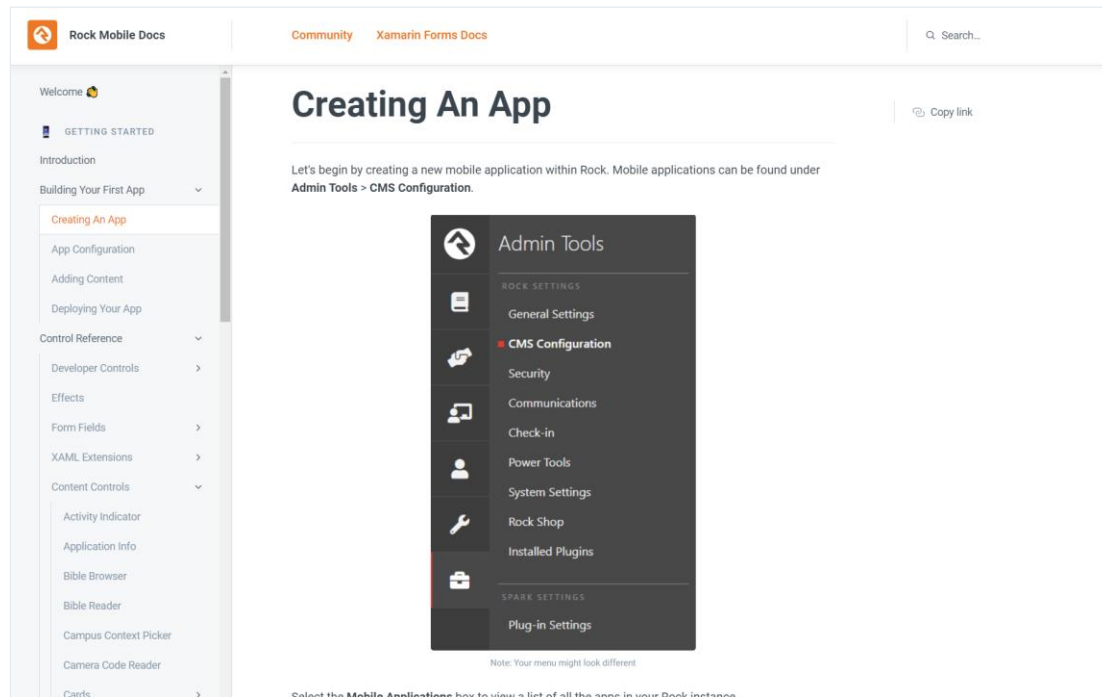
Rock Mobile Docs

Community Xamarin Forms Docs

Search...

Welcome

GETTING STARTED

Introduction

Building Your First App

Creating An App

App Configuration

Adding Content

Deploying Your App

Control Reference

Developer Controls

Effects

Form Fields

XAML Extensions

Content Controls

Activity Indicator

Application Info

Bible Browser

Bible Reader

Campus Context Picker

Camera Code Reader

Cards

# Creating An App

Copy link

Let's begin by creating a new mobile application within Rock. Mobile applications can be found under **Admin Tools** > **CMS Configuration**.

Admin Tools

ROCK SETTINGS

General Settings

CMS Configuration

Security

Communications

Check-in

Power Tools

System Settings

Rock Shop

Installed Plugins

SPARK SETTINGS

Plug-in Settings

Note: Your menu might look different

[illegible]